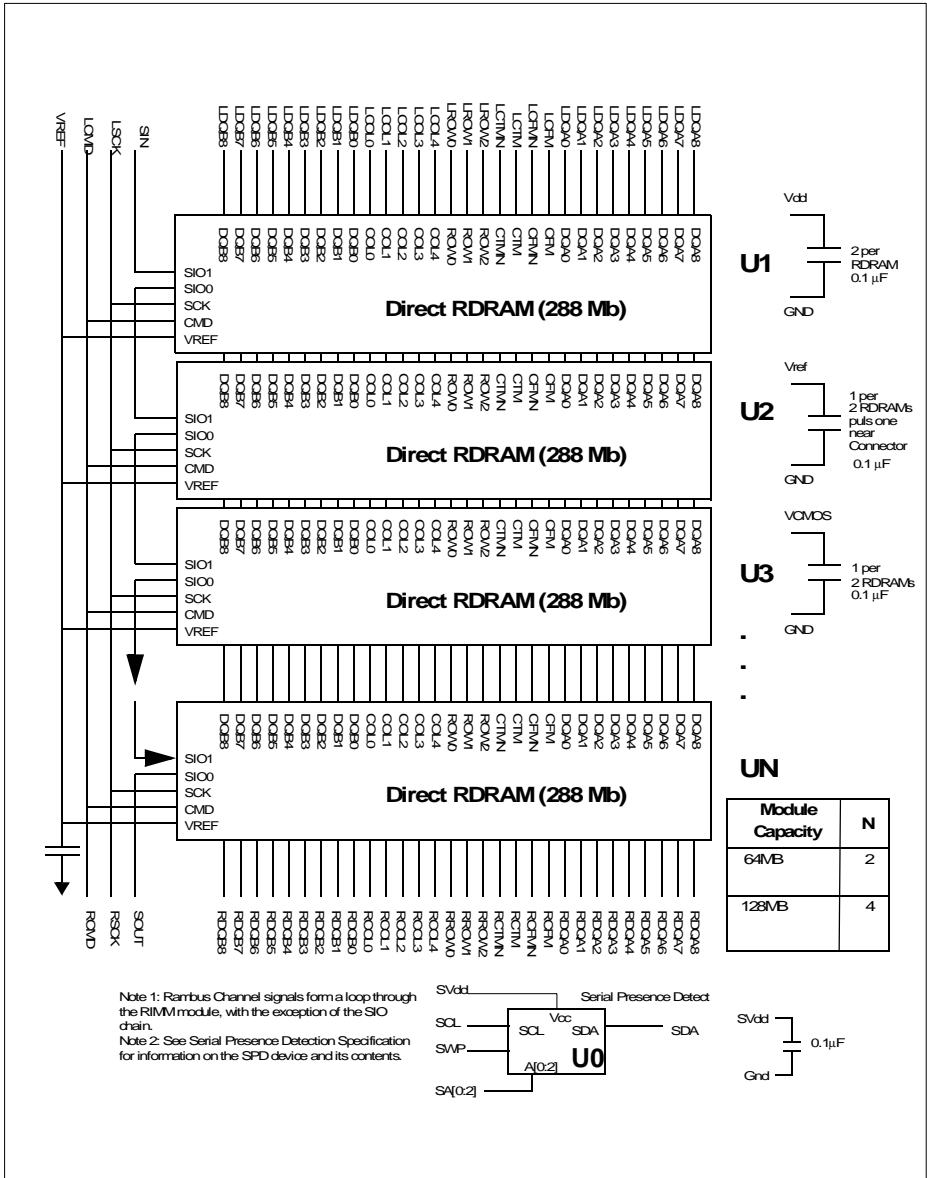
VREF
LCMD
LSCK
SIN

LDQB8 LDQB7 LDQB6 LDQB5 LDQB4 LDQB3 LDQB2 LDQB1 LDQB0 LCOL0 LCOL1 LCOL2 LCOL3 LCOL4 LROW0 LROW1 LROW2 LCTMN LCTM LCFMN LCFM LDQA0 LDQA1 LDQA2 LDQA3 LDQA4 LDQA5 LDQA6 LDQA7 LDQA8

DQB8 DQB7 DQB6 DQB5 DQB4 DQB3 DQB2 DQB1 DQB0 COL0 COL1 COL2 COL3 COL4 ROW0 ROW1 ROW2 CTMN CTM CFMN CFM DQA0 DQA1 DQA2 DQA3 DQA4 DQA5 DQA6 DQA7 DQA8

SIO1
SIO0
SCK
CMD
VREF

Direct RDRAM (288 Mb)

U1

Vdd
2 per RDRAM
0.1 $\mu$F
GND

DQB8 DQB7 DQB6 DQB5 DQB4 DQB3 DQB2 DQB1 DQB0 COL0 COL1 COL2 COL3 COL4 ROW0 ROW1 ROW2 CTMN CTM CFMN CFM DQA0 DQA1 DQA2 DQA3 DQA4 DQA5 DQA6 DQA7 DQA8

SIO1
SIO0
SCK
CMD
VREF

Direct RDRAM (288 Mb)

U2

Vref
1 per 2 RDRAMs puls one near Connector
0.1 $\mu$F
GND

DQB8 DQB7 DQB6 DQB5 DQB4 DQB3 DQB2 DQB1 DQB0 COL0 COL1 COL2 COL3 COL4 ROW0 ROW1 ROW2 CTMN CTM CFMN CFM DQA0 DQA1 DQA2 DQA3 DQA4 DQA5 DQA6 DQA7 DQA8

SIO1
SIO0
SCK
CMD
VREF

Direct RDRAM (288 Mb)

U3

VCMOS
1 per 2 RDRAMs
0.1 $\mu$F
GND

.
.
.

DQB8 DQB7 DQB6 DQB5 DQB4 DQB3 DQB2 DQB1 DQB0 COL0 COL1 COL2 COL3 COL4 ROW0 ROW1 ROW2 CTMN CTM CFMN CFM DQA0 DQA1 DQA2 DQA3 DQA4 DQA5 DQA6 DQA7 DQA8

SIO1
SIO0
SCK
CMD
VREF

Direct RDRAM (288 Mb)

UN

| Module Capacity | N |
|---|---|
| 64MB | 2 |
| 128MB | 4 |

RCMD
RSCK
SOUT

RDQB8 RDQB7 RDQB6 RDQB5 RDQB4 RDQB3 RDQB2 RDQB1 RDQB0 RCOL0 RCOL1 RCOL2 RCOL3 RCOL4 RROW0 RROW1 RROW2 RCTMN RCTM RCFMN RCFM RDQA0 RDQA1 RDQA2 RDQA3 RDQA4 RDQA5 RDQA6 RDQA7 RDQA8

Note 1: Rambus Channel signals form a loop through the RIMM module, with the exception of the SIO chain.
Note 2: See Serial Presence Detection Specification for information on the SPD device and its contents.

SVdd
Vcc
Serial Presence Detect
SCL
SCL
SDA
SDA
SWP
U0
A[0:2]
SA[0:2]

SVdd
0.1$\mu$F
Gnd